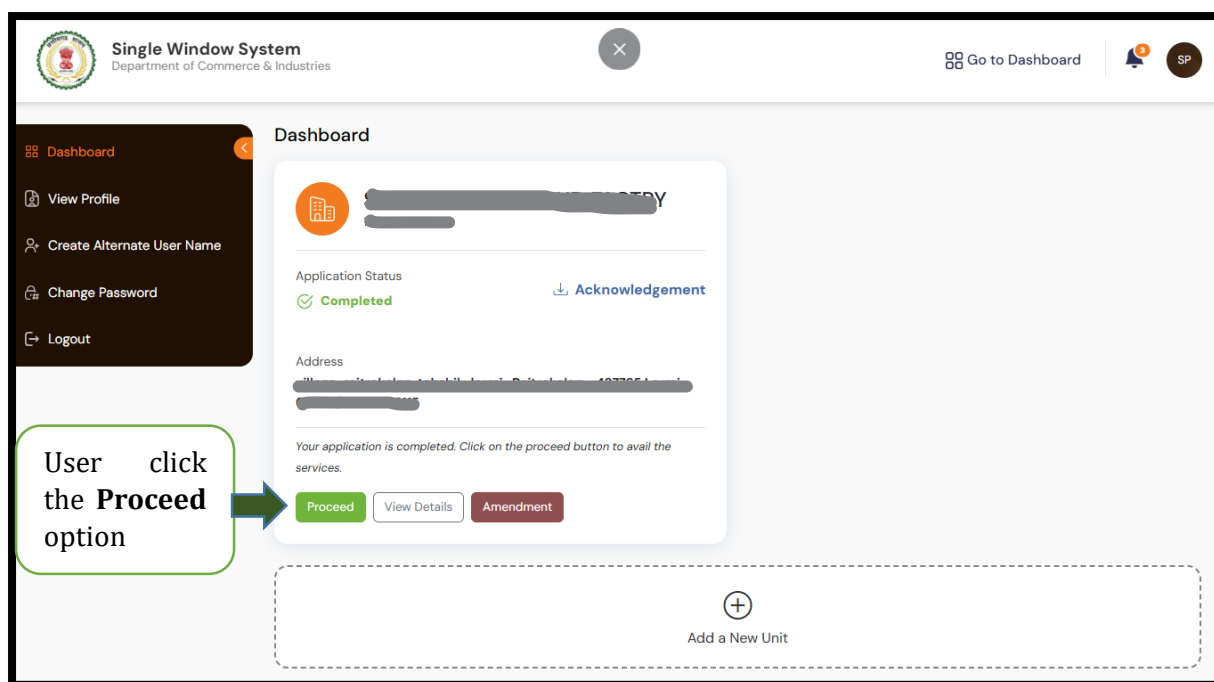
Single Window System
Department of Commerce & Industries

Go to Dashboard

3

SP

Dashboard

View Profile

Create Alternate User Name

Change Password

Logout

Dashboard

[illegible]

Application Status

Completed

Acknowledgement

Address

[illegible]

Your application is completed. Click on the proceed button to avail the services.

User click the **Proceed** option

Proceed

View Details

Amendment

Add a New Unit